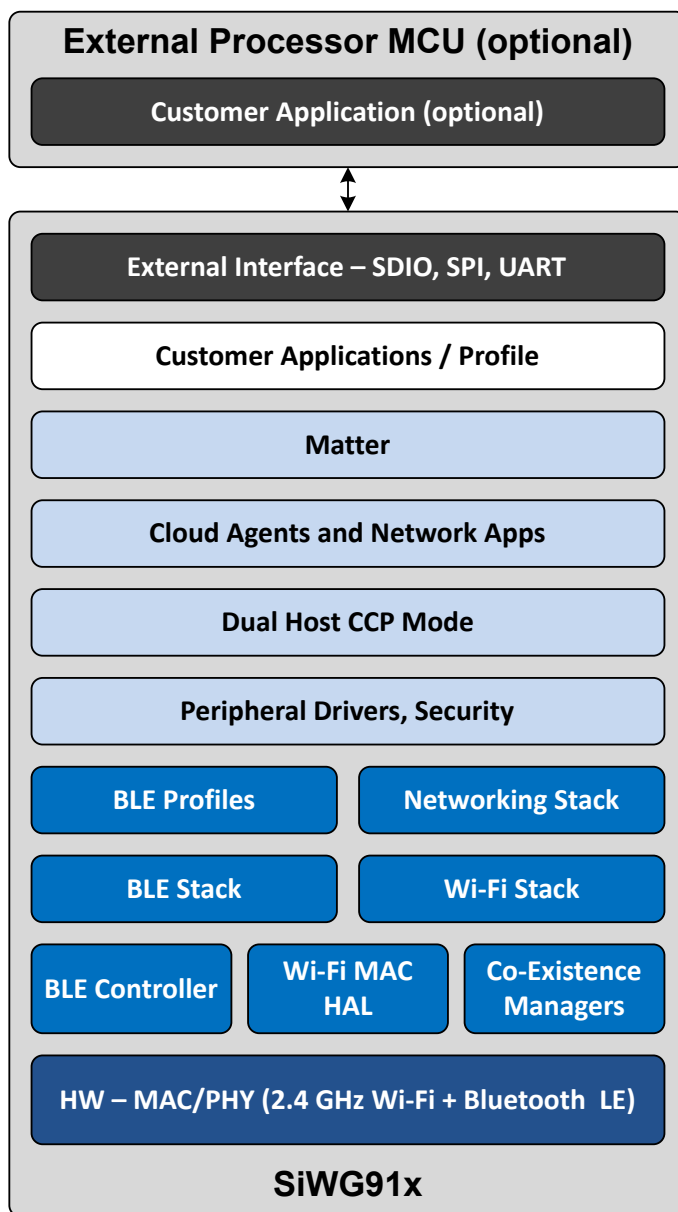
External Processor MCU (optional)

Customer Application (optional)

External Interface – SDIO, SPI, UART

Customer Applications / Profile

Matter

Cloud Agents and Network Apps

Dual Host CCP Mode

Peripheral Drivers, Security

BLE Profiles

Networking Stack

BLE Stack

Wi-Fi Stack

BLE Controller

Wi-Fi MAC HAL

Co-Existence Managers

HW – MAC/PHY (2.4 GHz Wi-Fi + Bluetooth LE)

SiWG91x